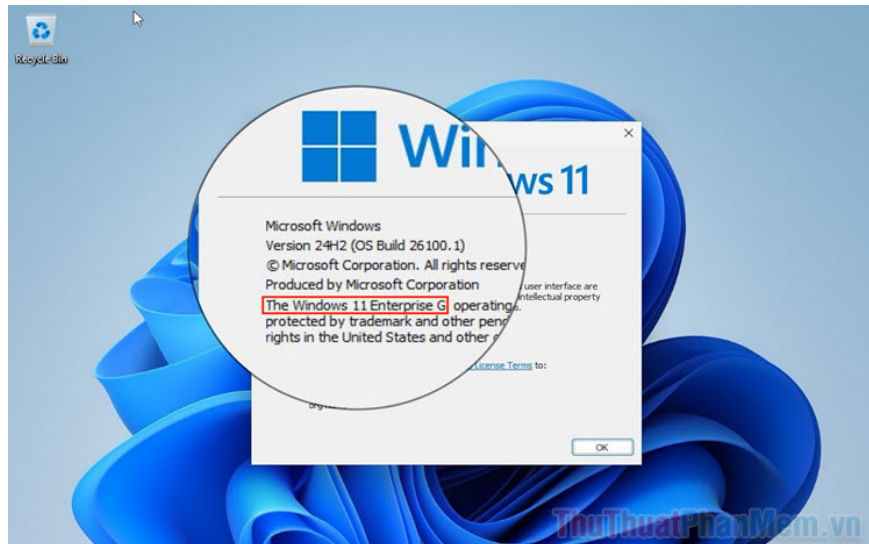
Recycle Bin

Win

ws 11

Microsoft Windows
Version 24H2 (OS Build 26100.1)
© Microsoft Corporation. All rights reserve
Produced by Microsoft Corporation
The Windows 11 Enterprise G operating
protected by trademark and other pen
rights in the United States and other c

user interface are
intellectual property

License Terms to:

org

OK

ThuThuatPhanMem.vn